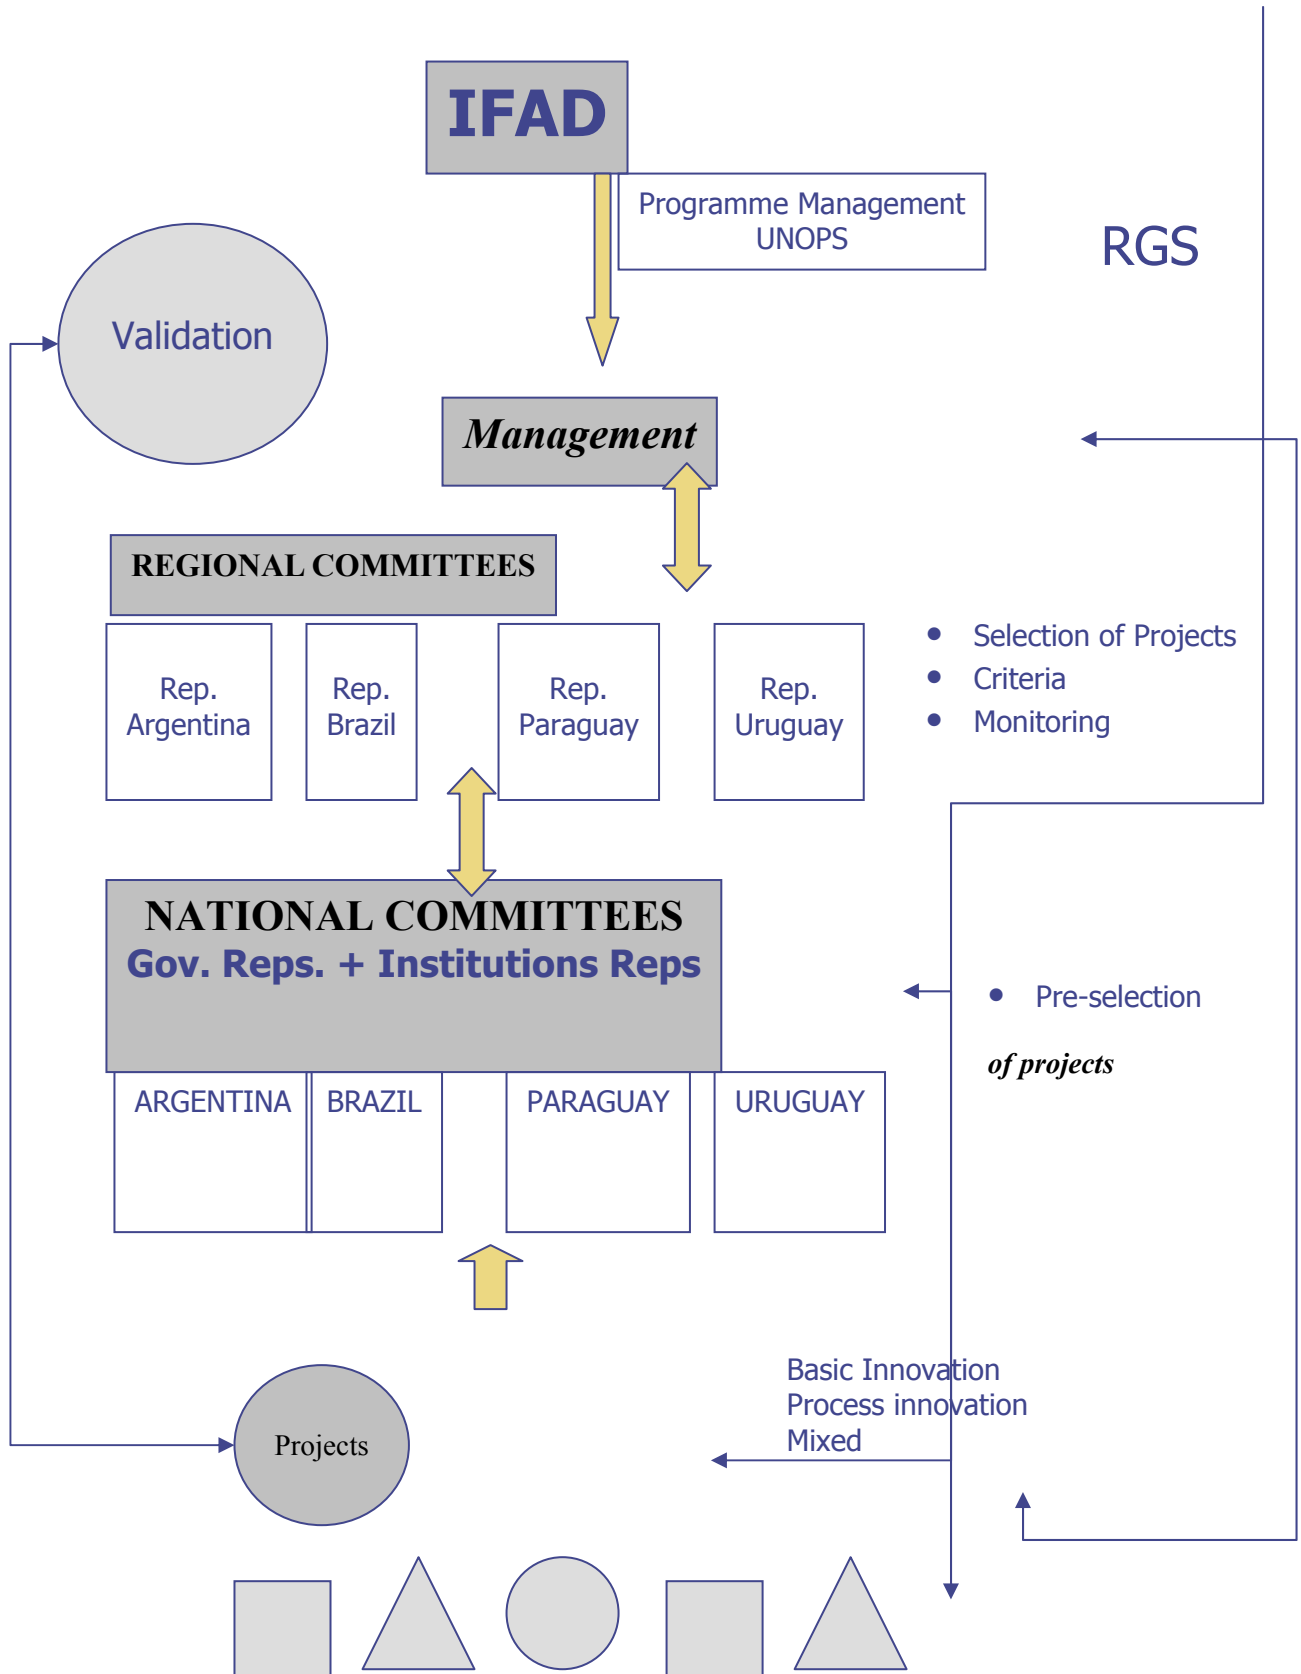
IFAD

Programme Management UNOPS

RGS

Validation

Management

REGIONAL COMMITTEES

Rep. Argentina

Rep. Brazil

Rep. Paraguay

Rep. Uruguay

- Selection of Projects
- Criteria
- Monitoring

NATIONAL COMMITTEES
Gov. Reps. + Institutions Reps

ARGENTINA

BRAZIL

PARAGUAY

URUGUAY

- Pre-selection

of projects

Basic Innovation
Process innovation
Mixed

Projects